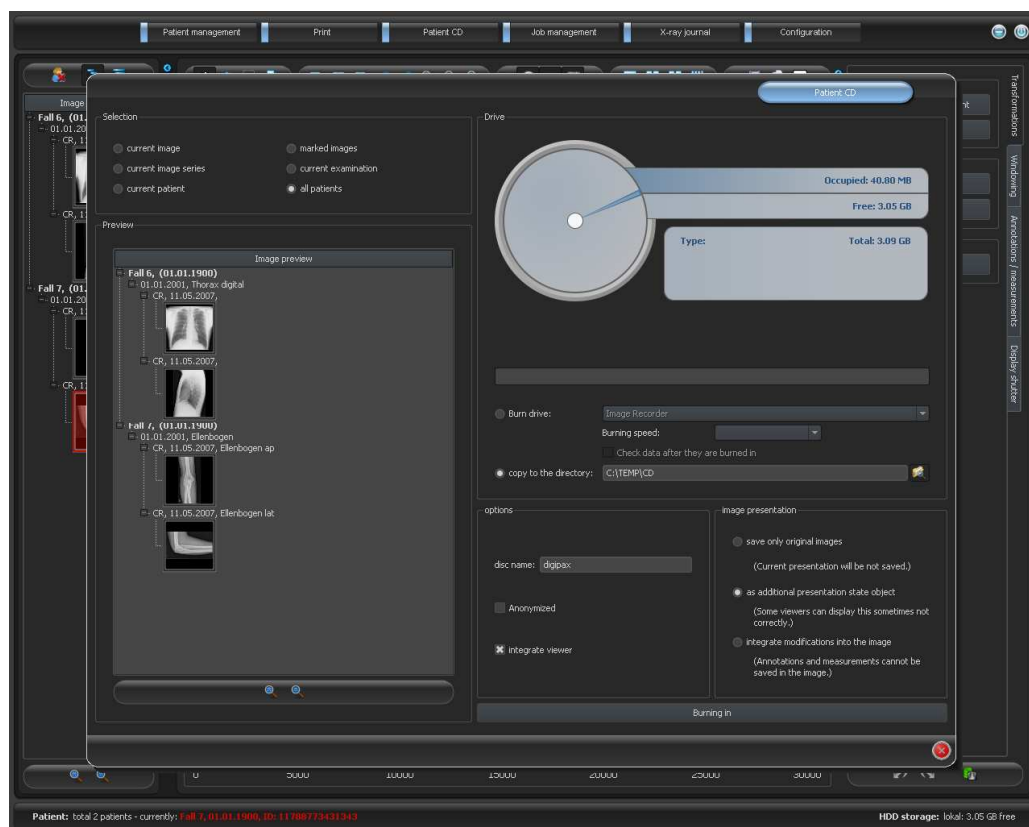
Patient management | Print | Patient CD | Job management | X-ray journal | Configuration

Image

Fall 6, (01.
01.01.20
CR, 1
CR, 1
Fall 7, (01.
01.01.20
CR, 1
CR, 1

Patient CD

Selection

current image
marked images
current image series
current examination
current patient
all patients

Preview

Image preview

Fall 6, (01.01.1900)
01.01.2001, Thorax digital
CR, 11.05.2007,
CR, 11.05.2007,
Fall 7, (01.01.1900)
01.01.2001, Ellenbogen
CR, 11.05.2007, Ellenbogen ap
CR, 11.05.2007, Ellenbogen lat

Drive

Occupied: 40.80 MB
Free: 3.05 GB
Type:
Total: 3.09 GB

Burn drive:
Image Recorder
Burning speed:
Check data after they are burned in
copy to the directory:
C:\TEMP\CD

options

disc name: digipax

Anonymized

integrate viewer

image presentation

save only original images
(Current presentation will be not saved.)
as additional presentation state object
(Some viewers can display this sometimes not correctly.)
integrate modifications into the image
(Annotations and measurements cannot be saved in the image.)

Burning in

Transformations
Windowing
Annotations / measurements
Display shutter

0 5000 10000 15000 20000 25000 30000

Patient: total 2 patients - currently: Fall 7, 01.01.1900, ID: 11780773431343
HDD storage: lokal: 3.05 GB free